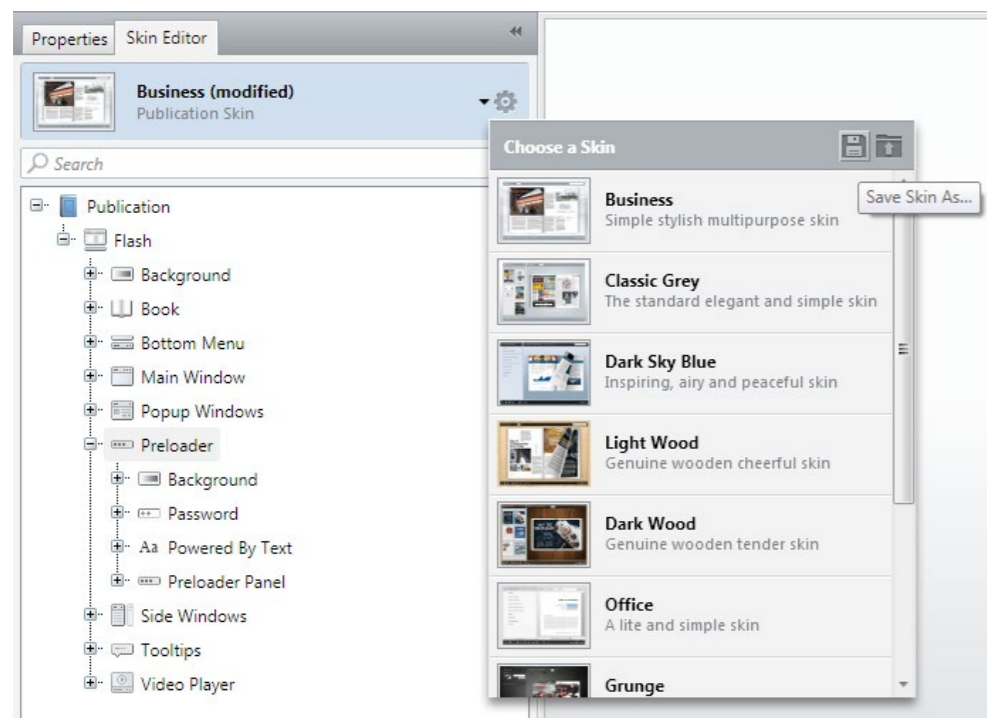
Properties Skin Editor

Business (modified)
Publication Skin

Search

Publication
Flash
Background
Book
Bottom Menu
Main Window
Popup Windows
Preloader
Background
Password
Aa Powered By Text
Preloader Panel
Side Windows
Tooltips
Video Player

Choose a Skin

Save Skin As...

Business
Simple stylish multipurpose skin

Classic Grey
The standard elegant and simple skin

Dark Sky Blue
Inspiring, airy and peaceful skin

Light Wood
Genuine wooden cheerful skin

Dark Wood
Genuine wooden tender skin

Office
A lite and simple skin

Grunge